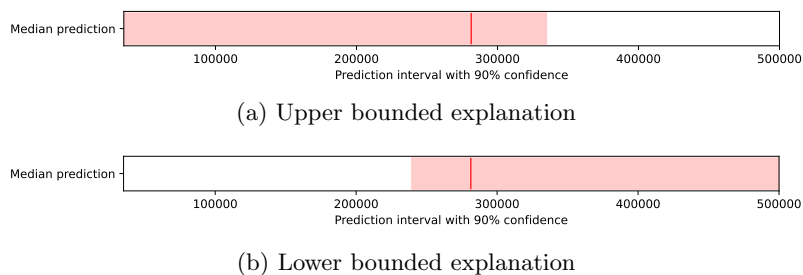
Median prediction

100000 200000 300000 400000 500000

Prediction interval with 90% confidence

(a) Upper bounded explanation

Median prediction

100000 200000 300000 400000 500000

Prediction interval with 90% confidence

(b) Lower bounded explanation